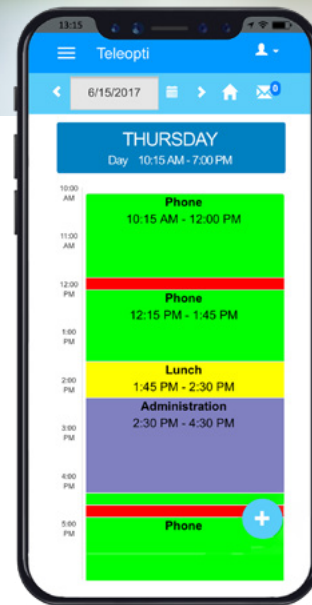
13:15

Teleopti

6/15/2017

0

THURSDAY
Day 10:15 AM - 7:00 PM

10:00 AM
11:00 AM
12:00 PM
1:00 PM
2:00 PM
3:00 PM
4:00 PM
5:00 PM

Phone
10:15 AM - 12:00 PM

Phone
12:15 PM - 1:45 PM

Lunch
1:45 PM - 2:30 PM

Administration
2:30 PM - 4:30 PM

Phone

+